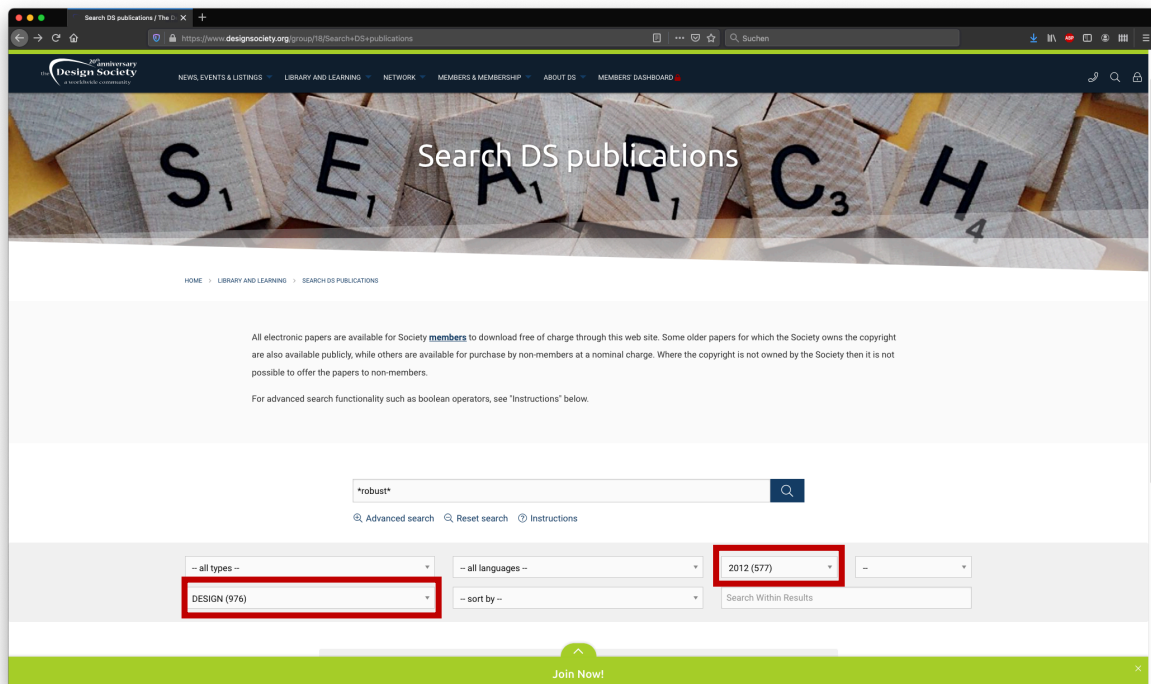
Search DS publications / The D ×

https://www.designsociety.org/group/18/Search+DS+publications

Suchen

the 20th anniversary Design Society a worldwide community

NEWS, EVENTS & LISTINGS LIBRARY AND LEARNING NETWORK MEMBERS & MEMBERSHIP ABOUT DS MEMBERS' DASHBOARD

Search DS publications

S E A R C H

HOME > LIBRARY AND LEARNING > SEARCH DS PUBLICATIONS

All electronic papers are available for Society **members** to download free of charge through this web site. Some older papers for which the Society owns the copyright are also available publicly, while others are available for purchase by non-members at a nominal charge. Where the copyright is not owned by the Society then it is not possible to offer the papers to non-members.

For advanced search functionality such as boolean operators, see "Instructions" below.

*robust*

Advanced search Reset search Instructions

-- all types --

-- all languages --

2012 (577)

--

DESIGN (976)

-- sort by --

Search Within Results

Join Now!